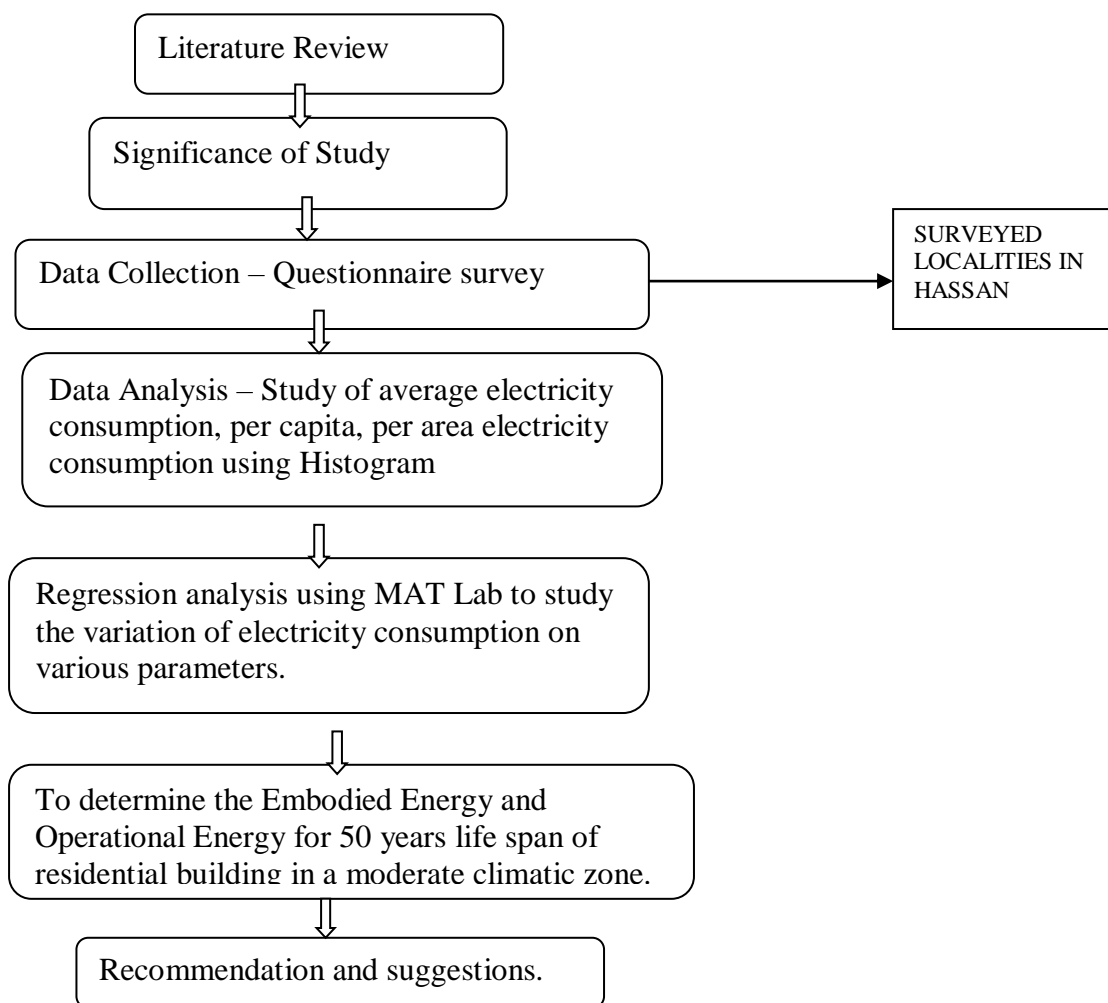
Literature Review

Significance of Study

Data Collection – Questionnaire survey

SURVEYED LOCALITIES IN HASSAN

Data Analysis – Study of average electricity consumption, per capita, per area electricity consumption using Histogram

Regression analysis using MAT Lab to study the variation of electricity consumption on various parameters.

To determine the Embodied Energy and Operational Energy for 50 years life span of residential building in a moderate climatic zone.

Recommendation and suggestions.